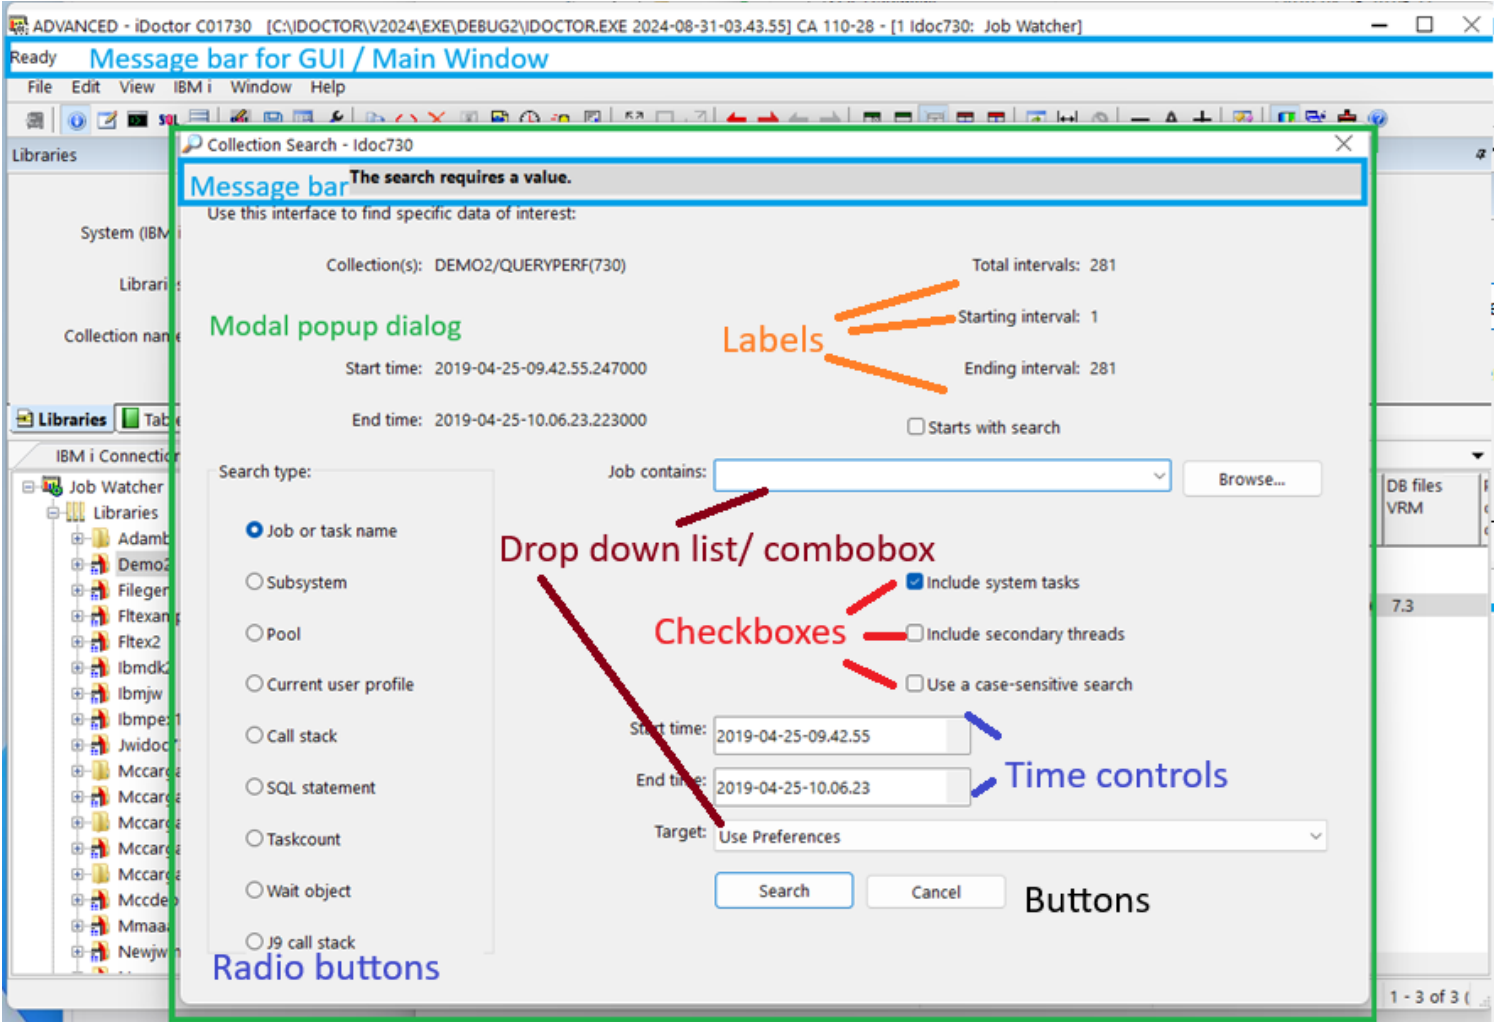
ADVANCED - iDoctor C01730 [C:\IDOCTOR\V2024\EXE\DEBUG2\IDOCTOR.EXE 2024-08-31-03.43.55] CA 110-28 - [1 Idoc730: Job Watcher]

Ready Message bar for GUI / Main Window

File Edit View IBM i Window Help

Libraries

System (IBM i

Librari

Collection nan

Libraries Tab

IBM i Connectio

Job Watcher
Libraries
Adamb
Demo2
Fileger
Fltexan
Fltex2
Ibmdk2
Ibmjw
Ibmpe
Jwidoc
Mccar
Mccar
Mccar
Mccar
Mccar
Mccde
Mmaa
Newjw

DB files VRM
7.3
1 - 3 of 3 (

Collection Search - Idoc730

Message bar The search requires a value.

Use this interface to find specific data of interest:

Collection(s): DEMO2/QUERYPERF(730)

Total intervals: 281

Starting interval: 1

Modal popup dialog

Labels

Start time: 2019-04-25-09.42.55.247000

Ending interval: 281

End time: 2019-04-25-10.06.23.223000

Starts with search

Search type:

Job contains:

Browse...

Job or task name

Drop down list/ combobox

Subsystem

Include system tasks

Pool

Checkboxes

Include secondary threads

Current user profile

Use a case-sensitive search

Call stack

Start time: 2019-04-25-09.42.55

SQL statement

End time: 2019-04-25-10.06.23

Time controls

Taskcount

Target: Use Preferences

Wait object

Search

Cancel

Buttons

J9 call stack

Radio buttons